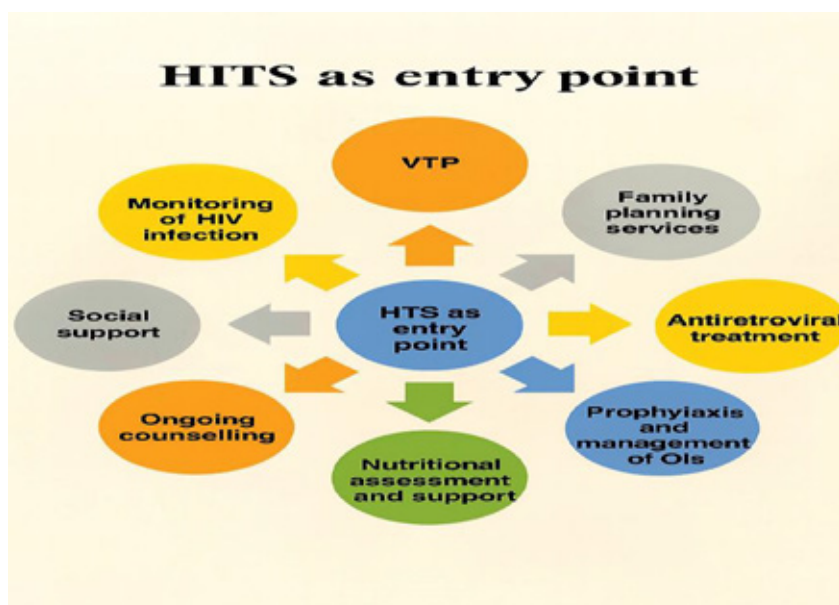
HITS as entry point

VTP

Monitoring of HIV infection

Family planning services

Social support

HTS as entry point

Antiretroviral treatment

Ongoing counselling

Prophyiaxis and management of OIs

Nutritional assessment and support